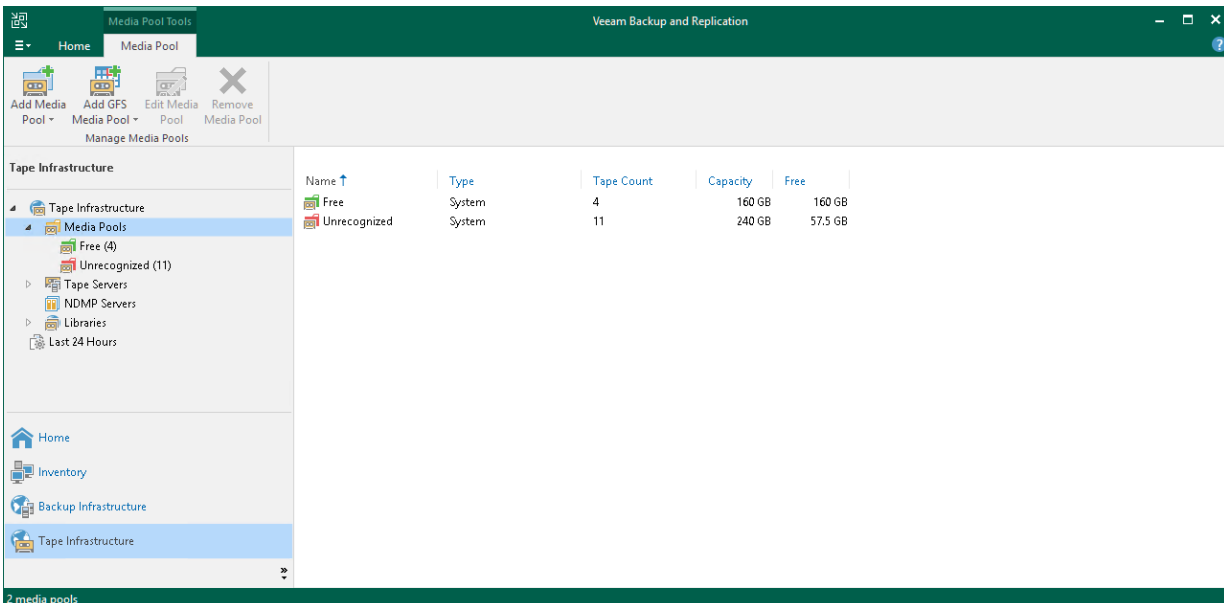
Media Pool Tools

Veeam Backup and Replication

Home

Media Pool

Add Media Pool

Add GFS Media Pool

Edit Media Pool

Remove Media Pool

Manage Media Pools

Tape Infrastructure

Tape Infrastructure
Media Pools
Free (4)
Unrecognized (11)
Tape Servers
NDMP Servers
Libraries
Last 24 Hours

| Name | Type | Tape Count | Capacity | Free |
|---|---|---|---|---|
| Free | System | 4 | 160 GB | 160 GB |
| Unrecognized | System | 11 | 240 GB | 57.5 GB |

Home

Inventory

Backup Infrastructure

Tape Infrastructure

2 media pools